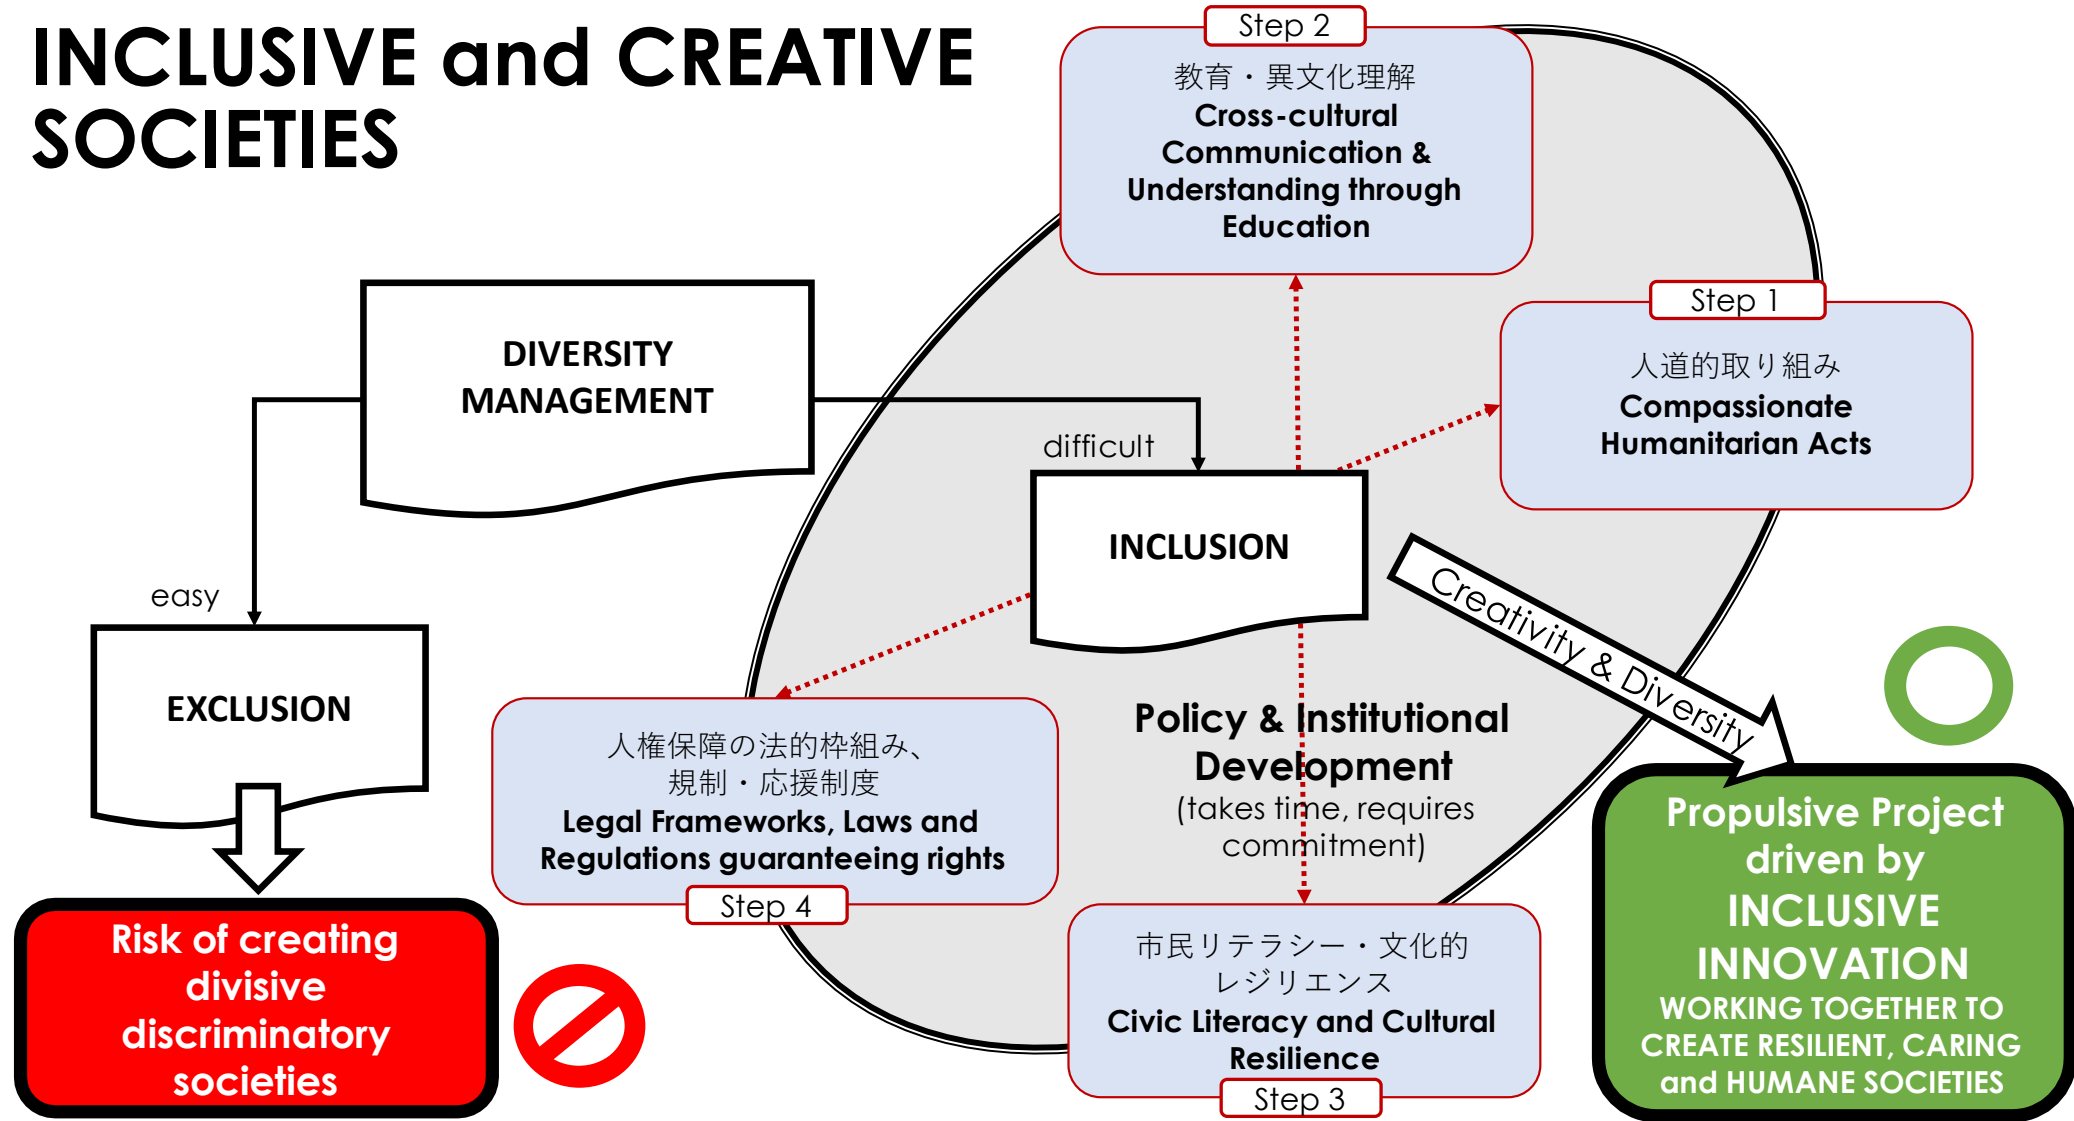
INCLUSIVE and CREATIVE SOCIETIES

Step 2
教育・異文化理解
Cross-cultural Communication & Understanding through Education

DIVERSITY MANAGEMENT

Step 1
人道的取り組み
Compassionate Humanitarian Acts

difficult

INCLUSION

easy

EXCLUSION

Creativity & Diversity

Policy & Institutional Development
(takes time, requires commitment)

人権保障の法的枠組み、
規制・応援制度
Legal Frameworks, Laws and Regulations guaranteeing rights
Step 4

Risk of creating divisive discriminatory societies

市民リテラシー・文化的
レジリエンス
Civic Literacy and Cultural Resilience
Step 3

Propulsive Project driven by
INCLUSIVE INNOVATION
WORKING TOGETHER TO CREATE RESILIENT, CARING and HUMANE SOCIETIES